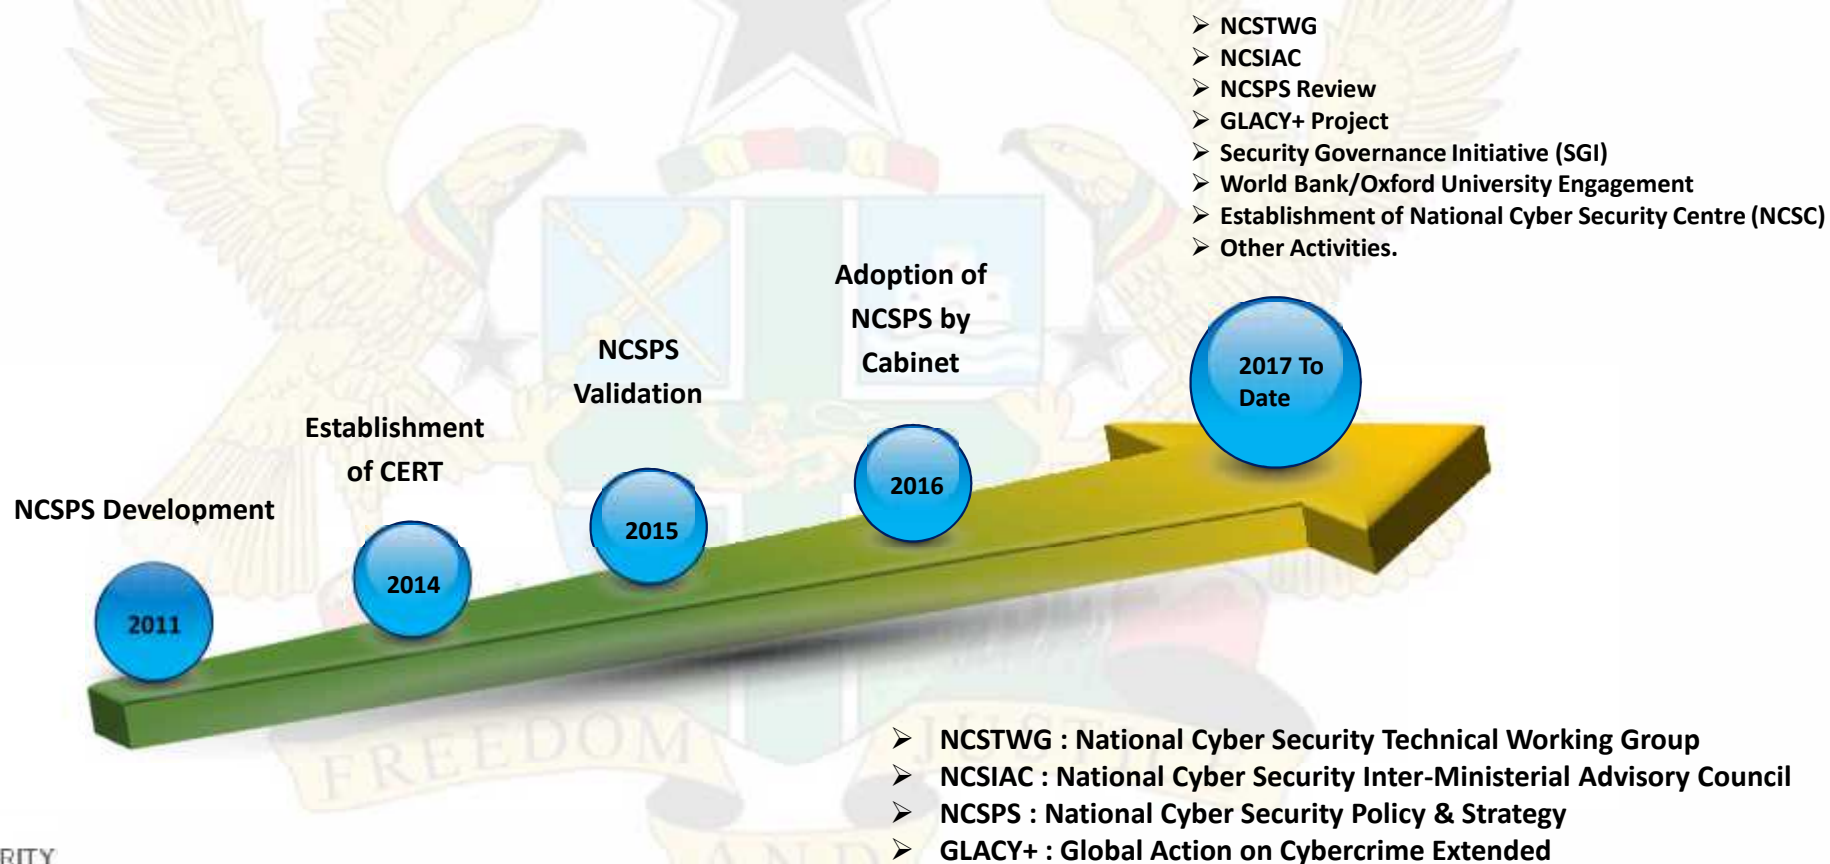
➢ NCSTWG
➢ NCSIAC
➢ NCSPS Review
➢ GLACY+ Project
➢ Security Governance Initiative (SGI)
➢ World Bank/Oxford University Engagement
➢ Establishment of National Cyber Security Centre (NCSC)
➢ Other Activities.

Adoption of NCSPS by Cabinet

NCSPS Validation

Establishment of CERT

NCSPS Development

2017 To Date

2016

2015

2014

2011

FREEDOM

➢ NCSTWG : National Cyber Security Technical Working Group
➢ NCSIAC : National Cyber Security Inter-Ministerial Advisory Council
➢ NCSPS : National Cyber Security Policy & Strategy
➢ GLACY+ : Global Action on Cybercrime Extended

RITY